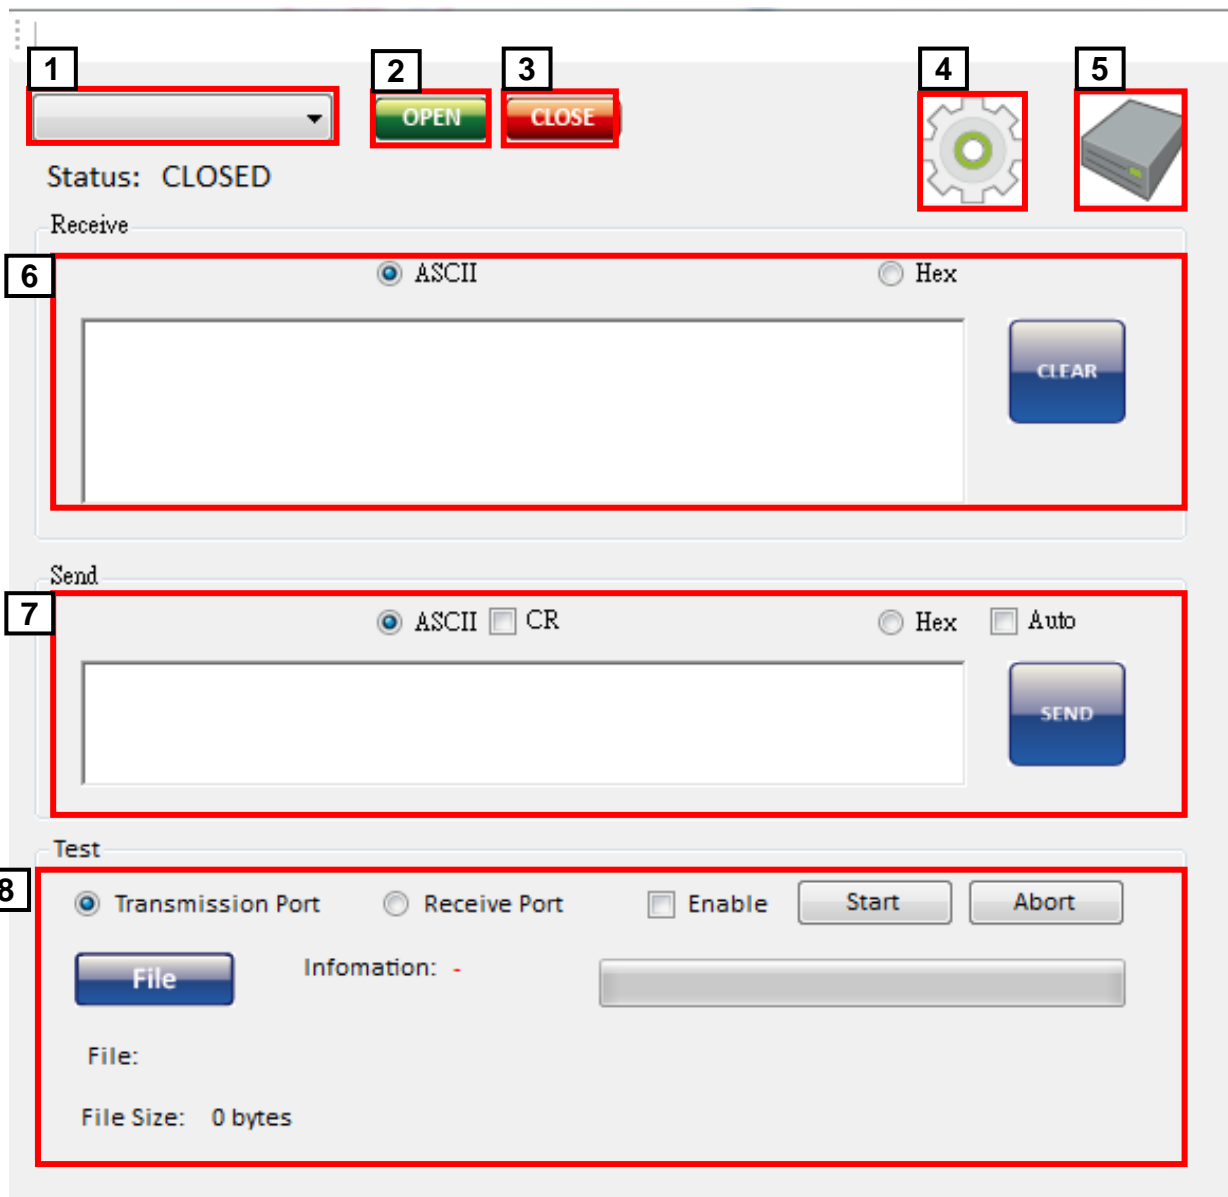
1

2 OPEN

3 CLOSE

4

5

Status: CLOSED

Receive

6

ASCII Hex

CLEAR

Send

7

ASCII CR Hex Auto

SEND

Test

8

Transmission Port Receive Port Enable Start Abort

File

Infomation: -

File:

File Size: 0 bytes